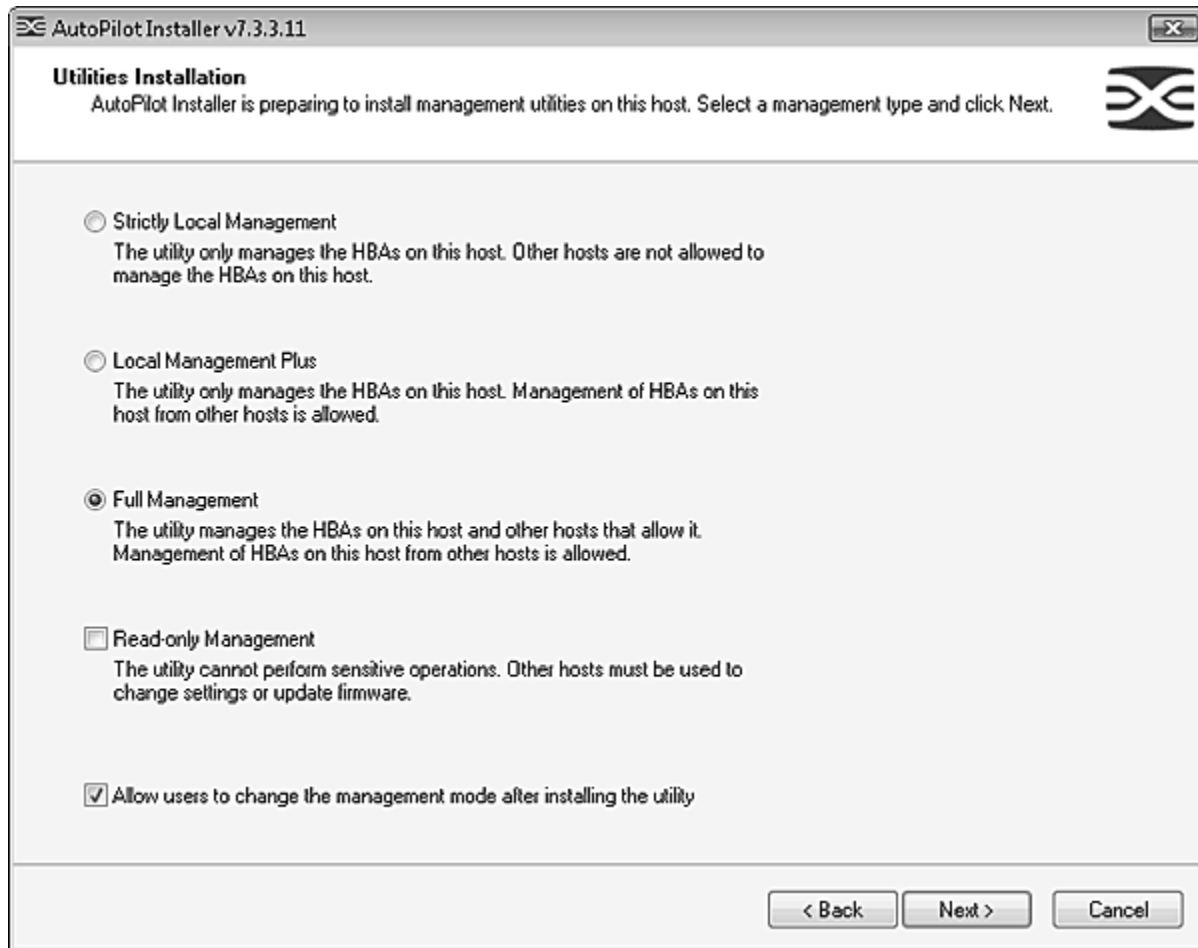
AutoPilot Installer v7.3.3.11

Utilities Installation
AutoPilot Installer is preparing to install management utilities on this host. Select a management type and click Next.

Strictly Local Management
The utility only manages the HBAs on this host. Other hosts are not allowed to manage the HBAs on this host.

Local Management Plus
The utility only manages the HBAs on this host. Management of HBAs on this host from other hosts is allowed.

Full Management
The utility manages the HBAs on this host and other hosts that allow it. Management of HBAs on this host from other hosts is allowed.

Read-only Management
The utility cannot perform sensitive operations. Other hosts must be used to change settings or update firmware.

Allow users to change the management mode after installing the utility

< Back
Next >
Cancel